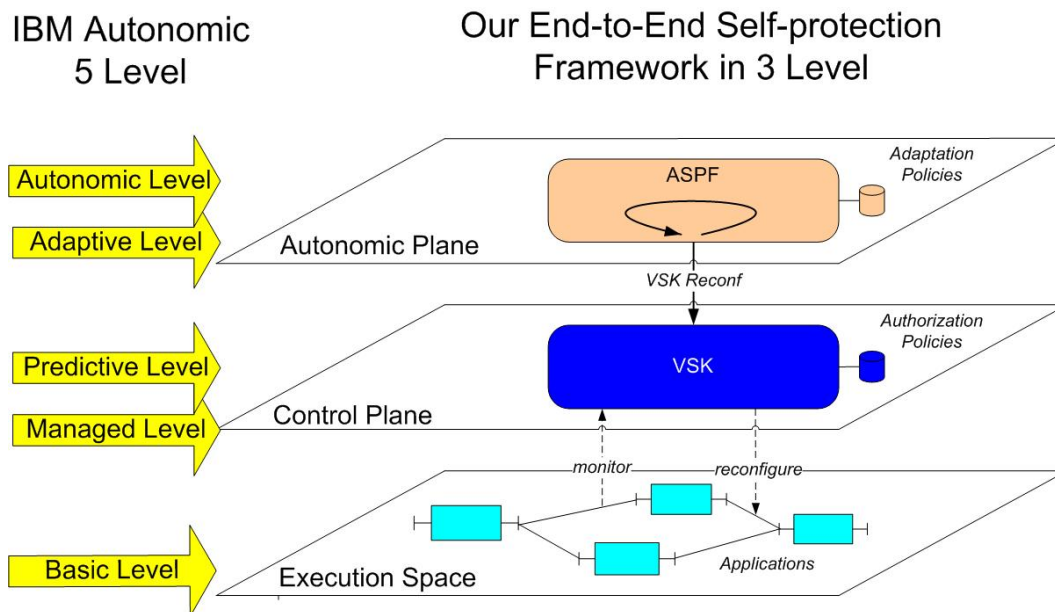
IBM Autonomic 5 Level

Our End-to-End Self-protection Framework in 3 Level

Autonomic Level

Adaptive Level

Autonomic Plane

ASPF

Adaptation Policies

VSK Reconf

Predictive Level

Managed Level

Control Plane

VSK

Authorization Policies

monitor

reconfigure

Basic Level

Execution Space

Applications